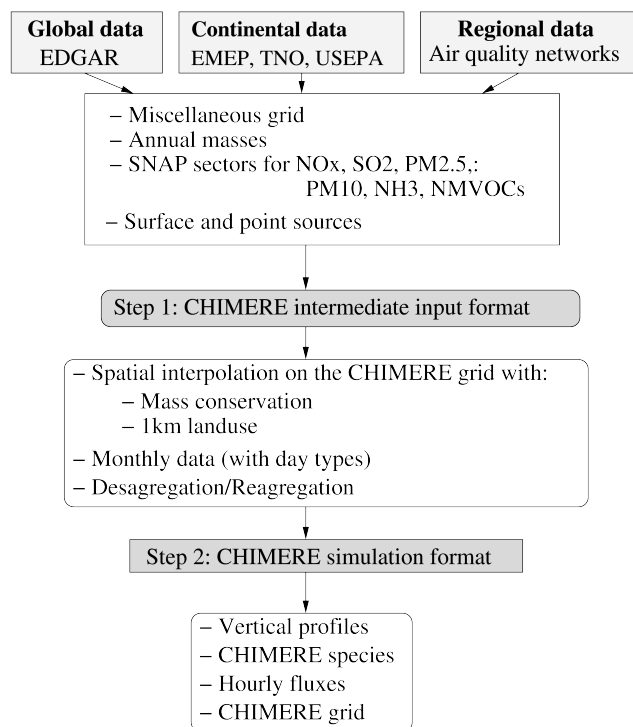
**Global data**
EDGAR

**Continental data**
EMEP, TNO, USEPA

**Regional data**
Air quality networks

– Miscellaneous grid
– Annual masses
– SNAP sectors for NOx, SO2, PM2.5,: PM10, NH3, NMVOCs
– Surface and point sources

Step 1: CHIMERE intermediate input format

– Spatial interpolation on the CHIMERE grid with:
– Mass conservation
– 1km landuse
– Monthly data (with day types)
– Desagregation/Reagregation

Step 2: CHIMERE simulation format

– Vertical profiles
– CHIMERE species
– Hourly fluxes
– CHIMERE grid